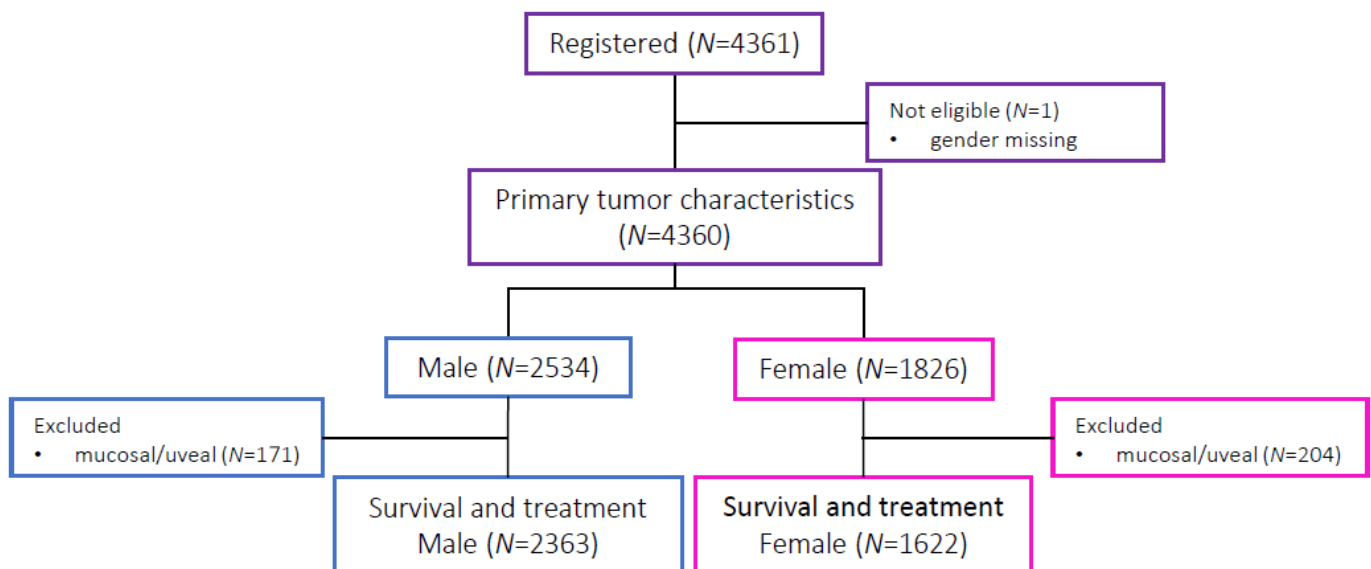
Registered ($N$=4361)

Not eligible ($N$=1)
• gender missing

Primary tumor characteristics ($N$=4360)

Male ($N$=2534)

Female ($N$=1826)

Excluded
• mucosal/uveal ($N$=171)

Excluded
• mucosal/uveal ($N$=204)

Survival and treatment Male ($N$=2363)

**Survival and treatment** Female ($N$=1622)